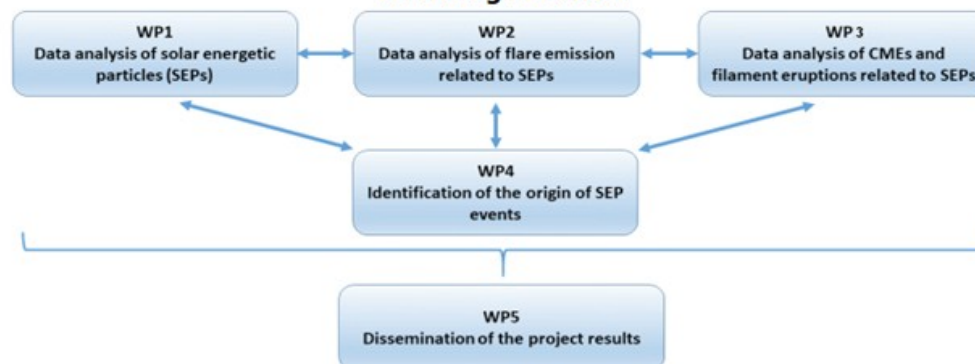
WP1
Data analysis of solar energetic particles (SEPs)

WP2
Data analysis of flare emission related to SEPs

WP 3
Data analysis of CMEs and filament eruptions related to SEPs

WP4
Identification of the origin of SEP events

WP5
Dissemination of the project results